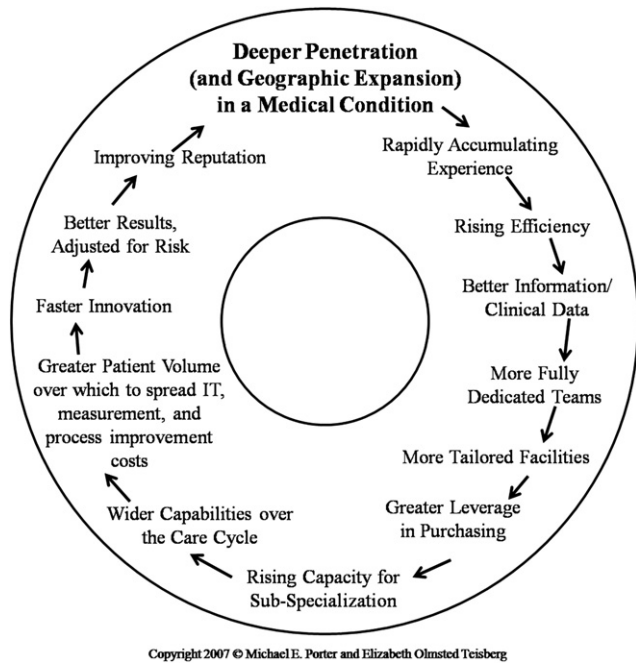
Deeper Penetration (and Geographic Expansion) in a Medical Condition

Rapidly Accumulating Experience

Rising Efficiency

Better Information/ Clinical Data

More Fully Dedicated Teams

More Tailored Facilities

Greater Leverage in Purchasing

Rising Capacity for Sub-Specialization

Wider Capabilities over the Care Cycle

Greater Patient Volume over which to spread IT, measurement, and process improvement costs

Faster Innovation

Better Results, Adjusted for Risk

Improving Reputation

Copyright 2007 © Michael E. Porter and Elizabeth Olmsted Teisberg